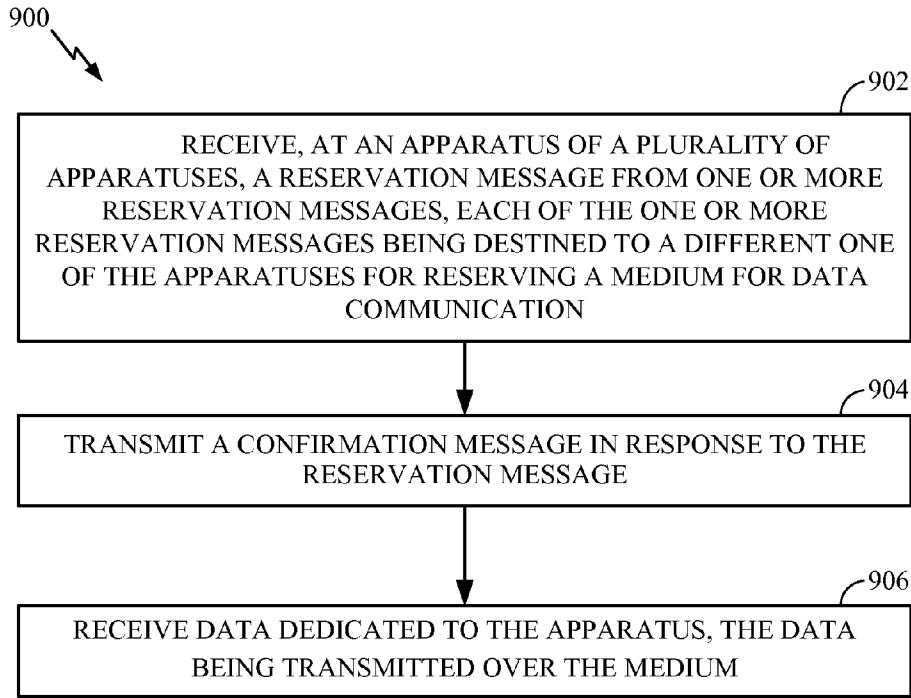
900

902

RECEIVE, AT AN APPARATUS OF A PLURALITY OF APPARATUSES, A RESERVATION MESSAGE FROM ONE OR MORE RESERVATION MESSAGES, EACH OF THE ONE OR MORE RESERVATION MESSAGES BEING DESTINED TO A DIFFERENT ONE OF THE APPARATUSES FOR RESERVING A MEDIUM FOR DATA COMMUNICATION

904

TRANSMIT A CONFIRMATION MESSAGE IN RESPONSE TO THE RESERVATION MESSAGE

906

RECEIVE DATA DEDICATED TO THE APPARATUS, THE DATA BEING TRANSMITTED OVER THE MEDIUM